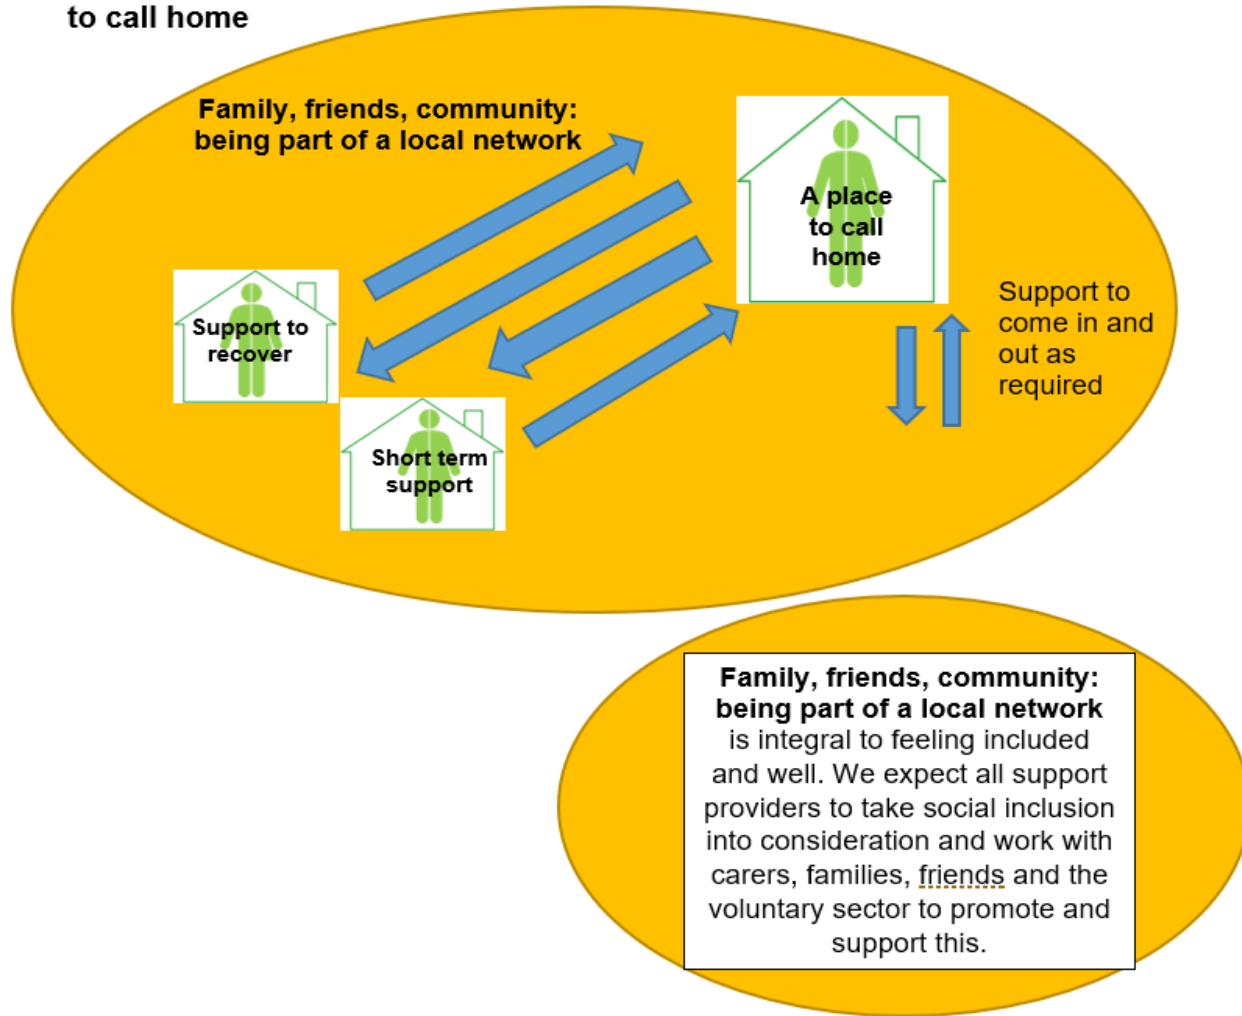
to call home

Family, friends, community: being part of a local network

A place to call home

Support to recover

Short term support

Support to come in and out as required

**Family, friends, community: being part of a local network** is integral to feeling included and well. We expect all support providers to take social inclusion into consideration and work with carers, families, friends and the voluntary sector to promote and support this.